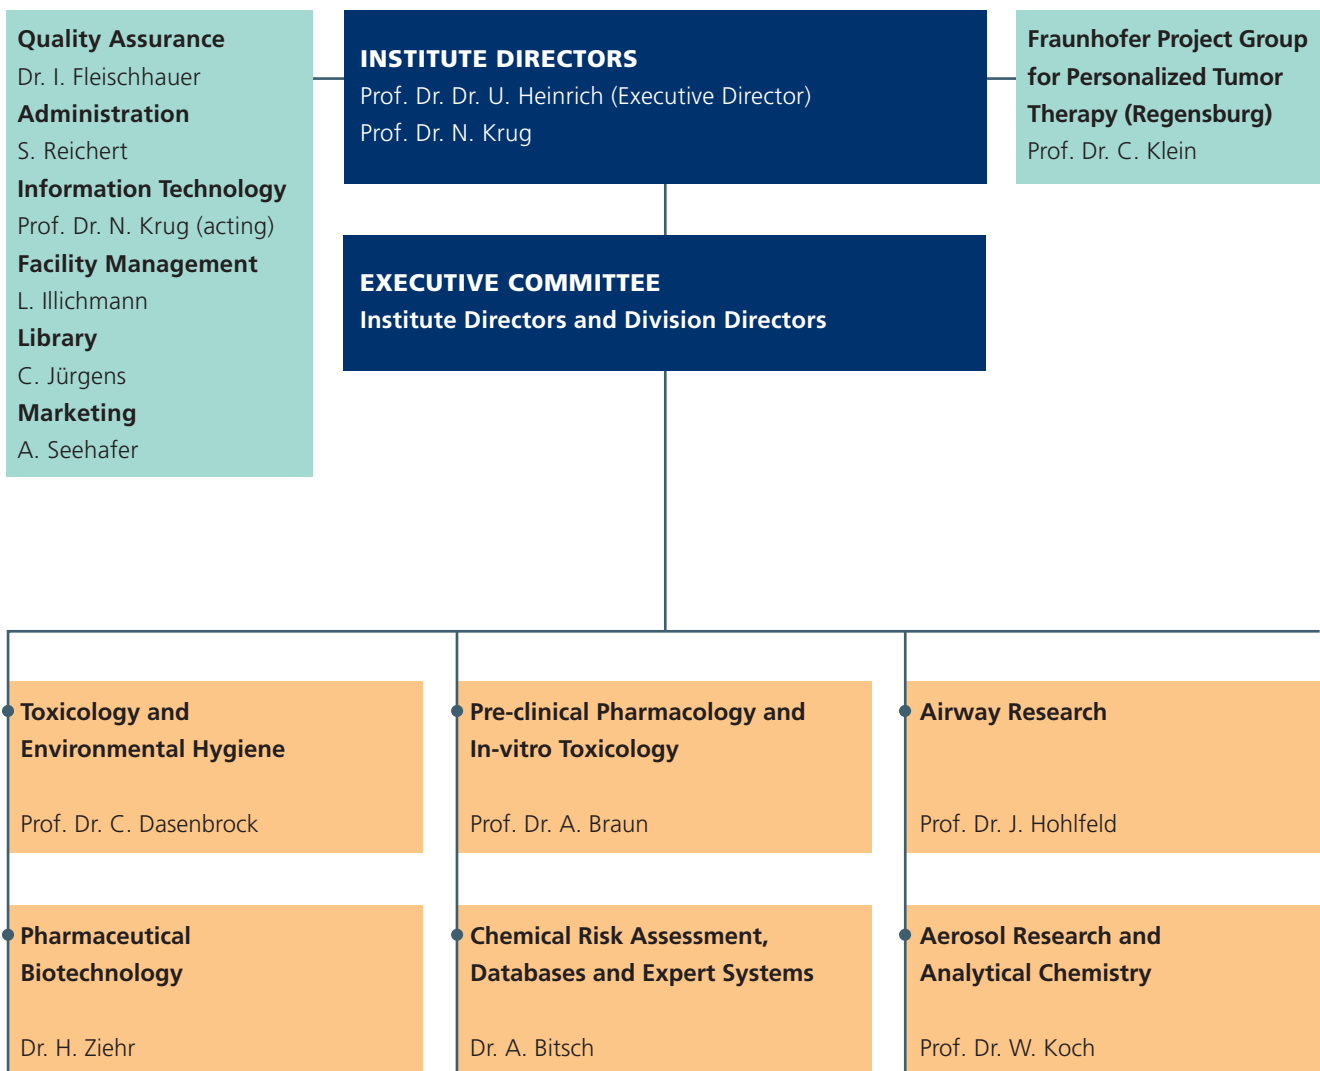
Quality Assurance
Dr. I. Fleischhauer
Administration
S. Reichert
Information Technology
Prof. Dr. N. Krug (acting)
Facility Management
L. Illichmann
Library
C. Jürgens
Marketing
A. Seehafer

INSTITUTE DIRECTORS
Prof. Dr. Dr. U. Heinrich (Executive Director)
Prof. Dr. N. Krug

Fraunhofer Project Group for Personalized Tumor Therapy (Regensburg)
Prof. Dr. C. Klein

EXECUTIVE COMMITTEE
Institute Directors and Division Directors

Toxicology and Environmental Hygiene
Prof. Dr. C. Dasenbrock

Pre-clinical Pharmacology and In-vitro Toxicology
Prof. Dr. A. Braun

Airway Research
Prof. Dr. J. Hohlfeld

Pharmaceutical Biotechnology
Dr. H. Ziehr

Chemical Risk Assessment, Databases and Expert Systems
Dr. A. Bitsch

Aerosol Research and Analytical Chemistry
Prof. Dr. W. Koch